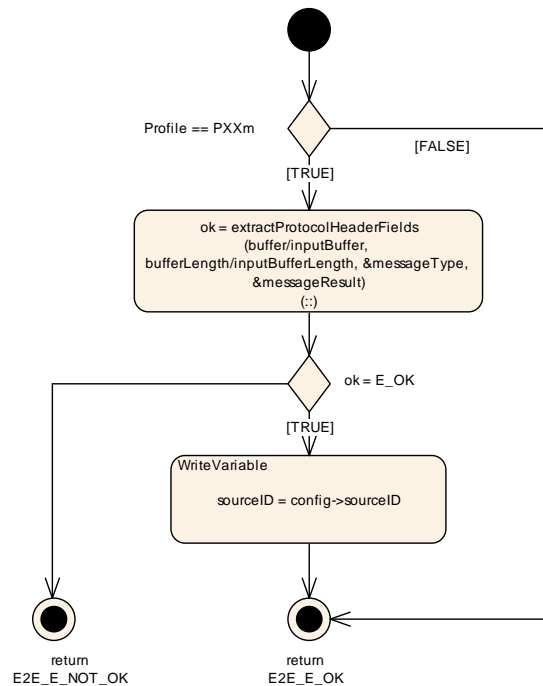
Profile == PXXm

[FALSE]

[TRUE]

ok = extractProtocolHeaderFields (buffer/inputBuffer, bufferLength/inputBufferLength, &messageType, &messageResult)
(::)

ok = E_OK

[TRUE]

WriteVariable

sourceID = config->sourceID

return
E2E_E_NOT_OK

return
E2E_E_OK